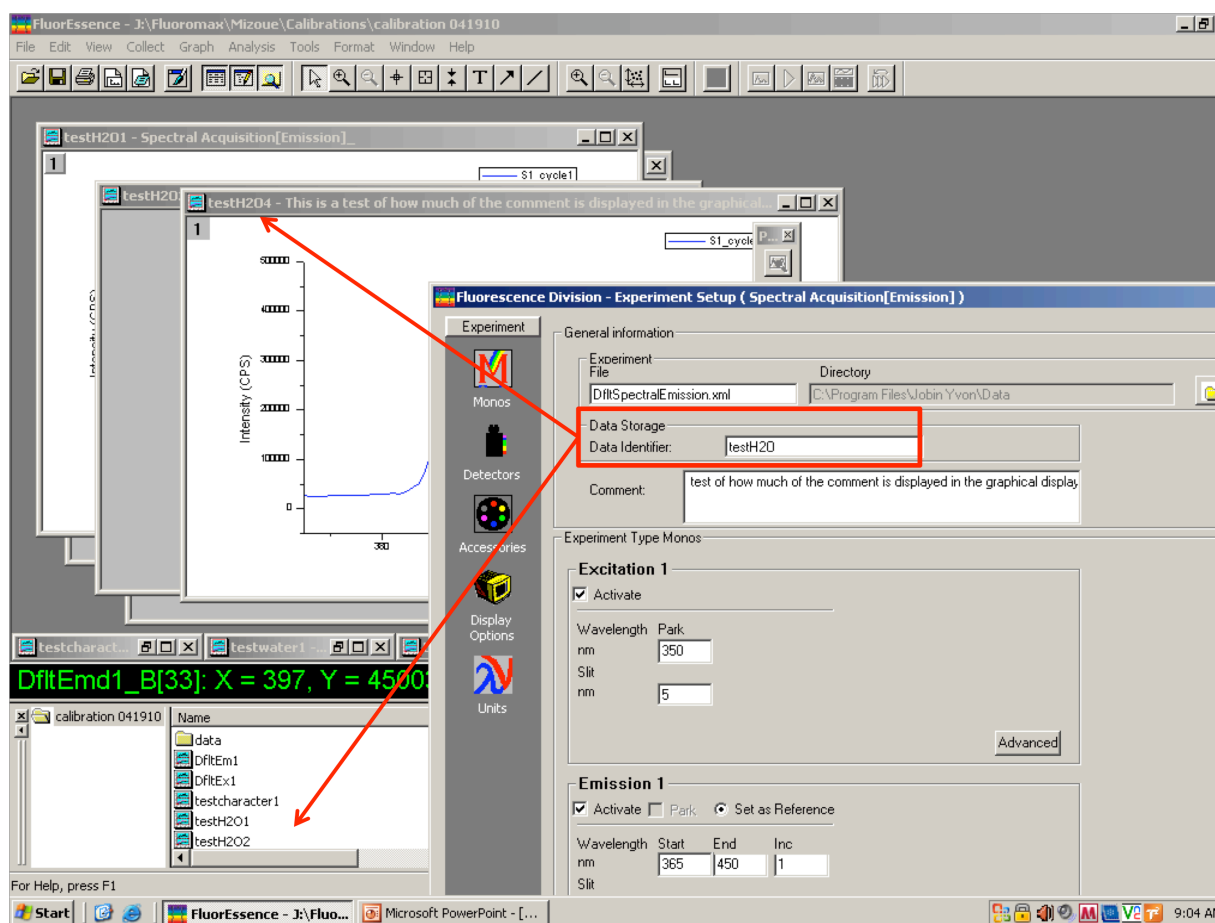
FluorEssence - J:\Fluoromax\Mizoue\Calibrations\calibration 041910

File Edit View Collect Graph Analysis Tools Format Window Help

testH2O1 - Spectral Acquisition[Emission]_

1

S1_cycle1

testH2O

testH2O4 - This is a test of how much of the comment is displayed in the graphical...

1

S1_cycle

P...

50000

40000

30000

20000

10000

0

Intensity (CPS)

380

Fluorescence Division - Experiment Setup ( Spectral Acquisition[Emission] )

Experiment

Monos

Detectors

Accessories

Display Options

Units

General information

Experiment

File

DfltSpectralEmission.xml

Directory

C:\Program Files\Jobin Yvon\Data

Data Storage

Data Identifier:

testH2O

Comment:

test of how much of the comment is displayed in the graphical display

Experiment Type Monos

Excitation 1

Activate

Wavelength nm

Park

350

Slit nm

5

Advanced

Emission 1

Activate Park Set as Reference

Wavelength nm

Start

365

End

450

Inc

1

Slit

testcharact...

testwater1 -...

DfltEmd1_B[33]: X = 397, Y = 4500

calibration 041910

Name

data

DfltEm1

DfltEx1

testcharacter1

testH2O1

testH2O2

For Help, press F1

Start

FluorEssence - J:\Fluo...

Microsoft PowerPoint - [...

9:04 AM